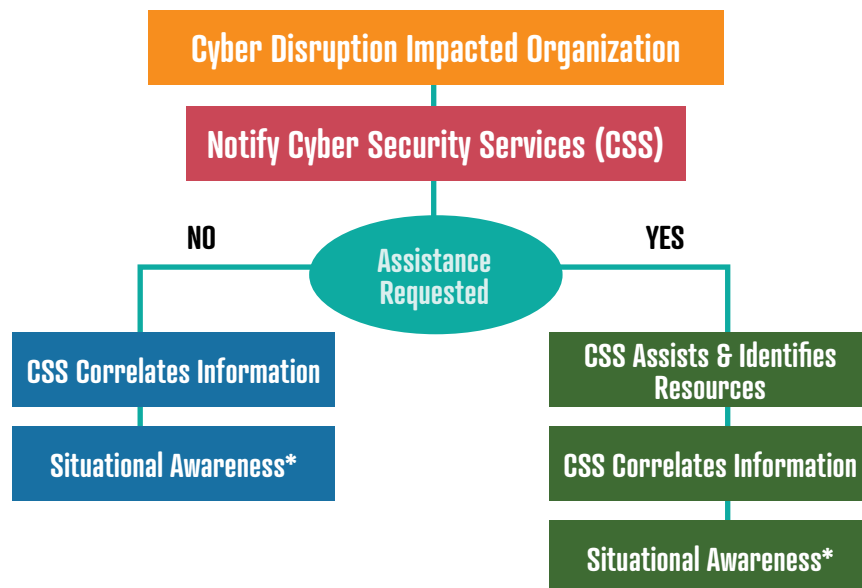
Cyber Disruption Impacted Organization

Notify Cyber Security Services (CSS)

NO

Assistance Requested

YES

CSS Correlates Information

Situational Awareness*

CSS Assists & Identifies Resources

CSS Correlates Information

Situational Awareness*